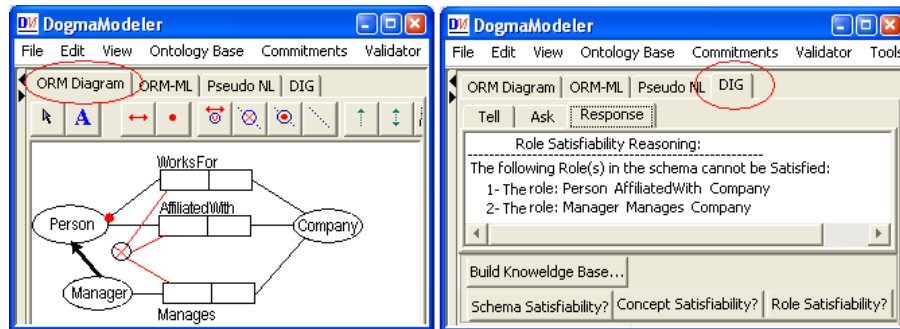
DM DogmaModeler

File Edit View Ontology Base Commitments Validator

ORM Diagram ORM-ML Pseudo NL DIG

A

WorksFor

AffiliatedWith

Person

Company

Manager

Manages

DM DogmaModeler

File Edit View Ontology Base Commitments Validator Tools

ORM Diagram ORM-ML Pseudo NL DIG

Tell Ask Response

Role Satisfiability Reasoning:

The following Role(s) in the schema cannot be Satisfied:

1- The role: Person AffiliatedWith Company

2- The role: Manager Manages Company

Build Knoweldge Base...

Schema Satisfiability? Concept Satisfiability? Role Satisfiability?